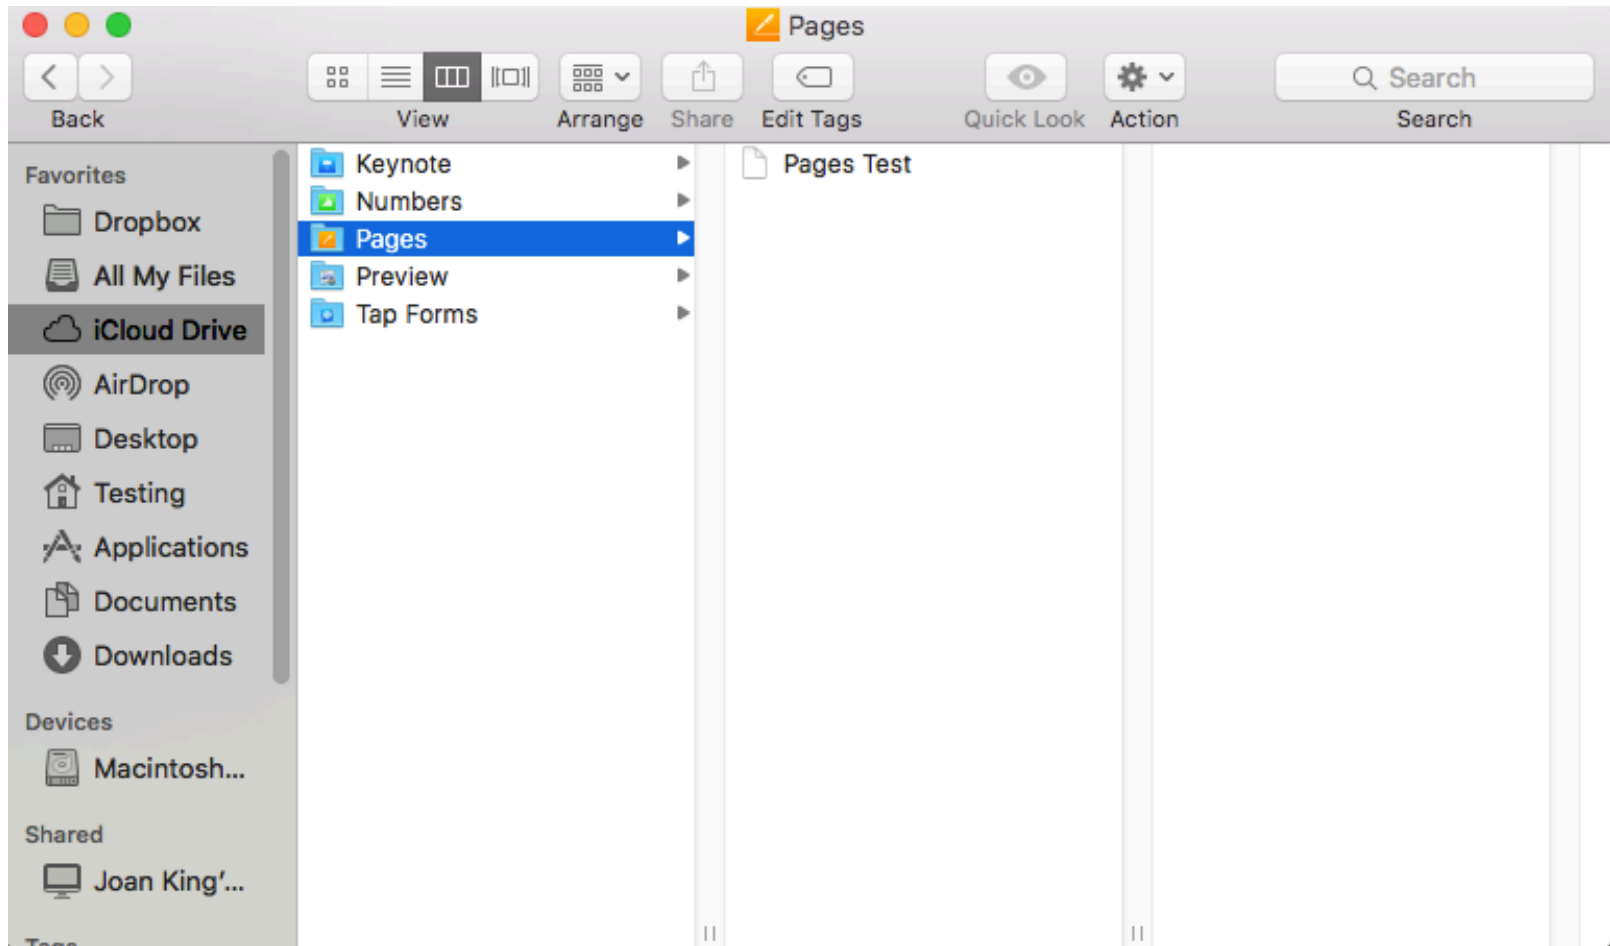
Pages

Back

View

Arrange

Share

Edit Tags

Quick Look

Action

Search

Search

Favorites

Dropbox

All My Files

iCloud Drive

AirDrop

Desktop

Testing

Applications

Documents

Downloads

Devices

Macintosh...

Shared

Joan King'...

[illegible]

Keynote

Numbers

Pages

Preview

Tap Forms

Pages Test